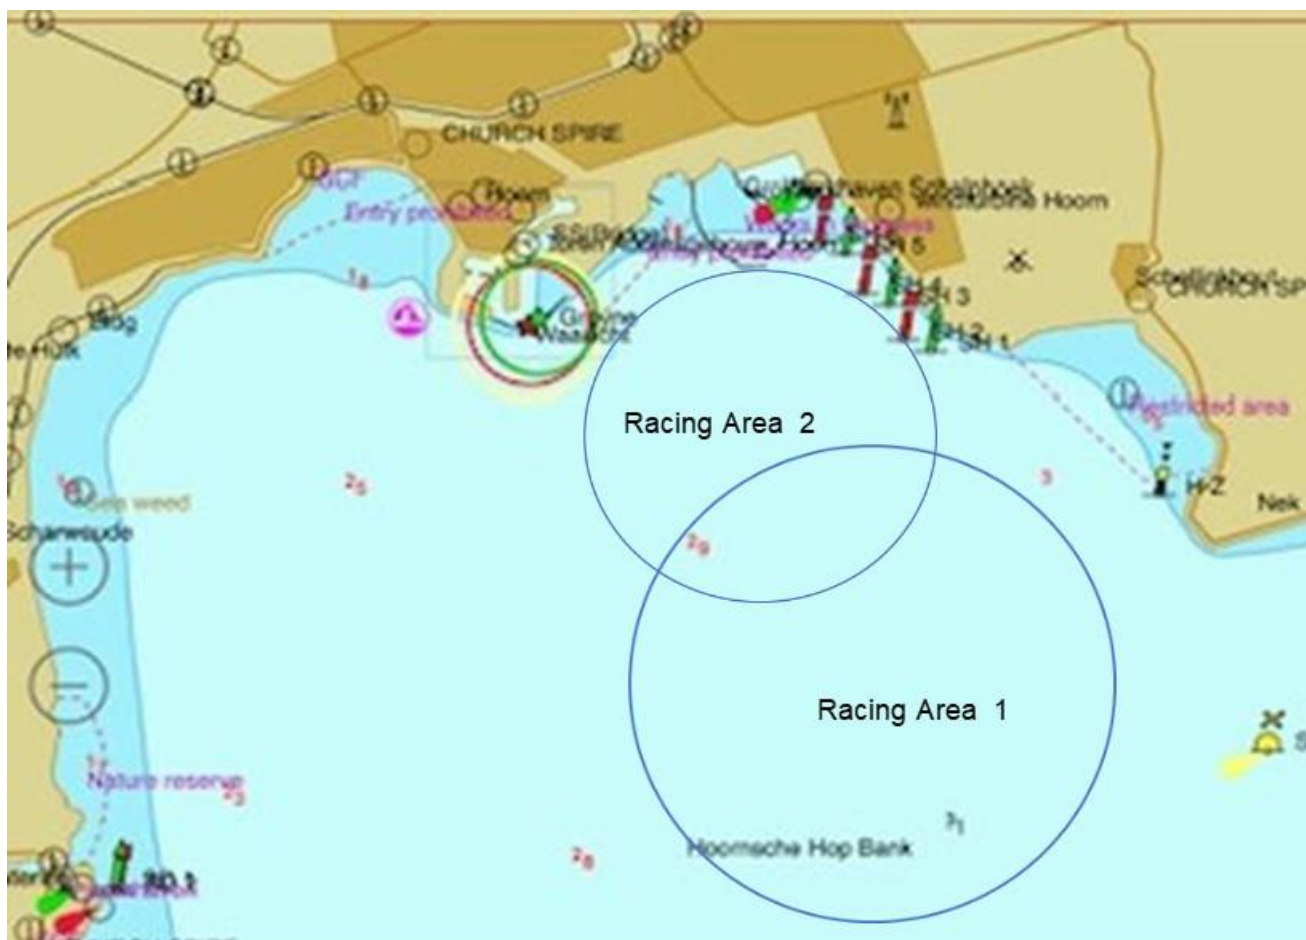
CHURCH SPIRE
Hoorn
Entry prohibited
Grote Havenhaven Schelphoek
Wachtsnie Hoorn
Entry prohibited
SH 5
SH 4
SH 3
SH 2
SH 1
Schellinkhout
CHURCH SP
Blog
Hulk
Grote Waal
Racing Area 2
Restricted area
$1_8$
$2_5$
$2_9$
3
H-Z
Nek
Sea weed
Scharwoude
Racing Area 1
Nature reserve
$1_7$
$2_3$
$2_8$
$3_1$
Hoornsche Hop Bank
SD 1